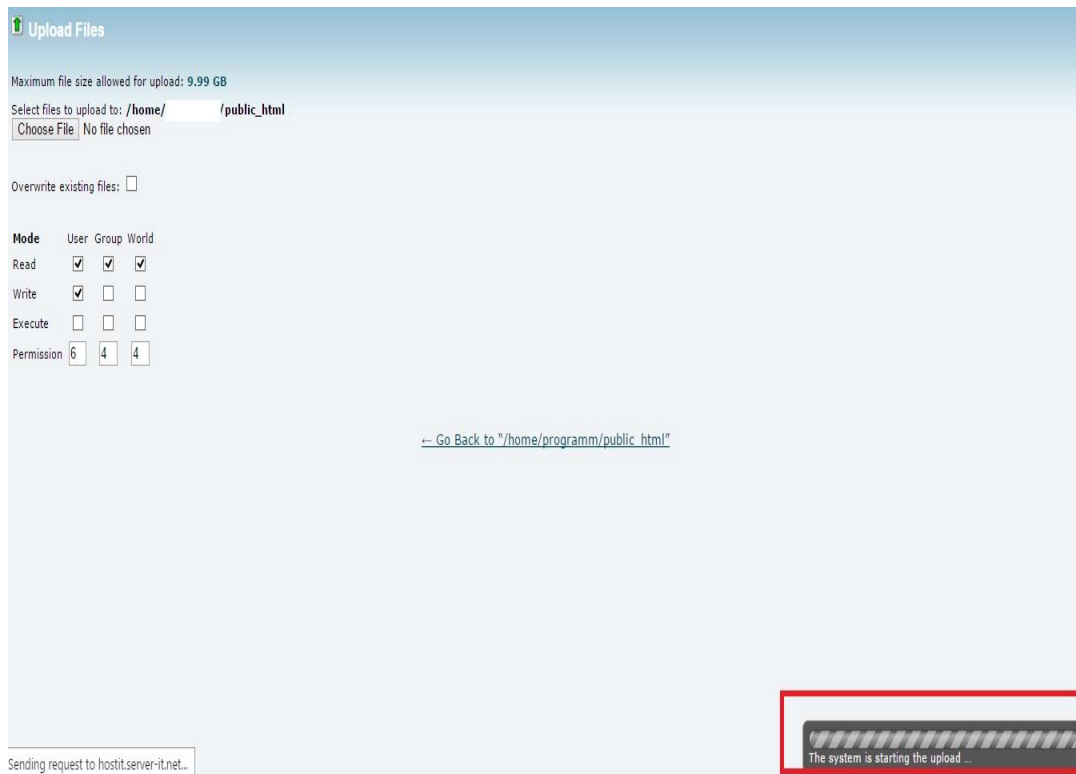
Upload Files

Maximum file size allowed for upload: 9.99 GB

Select files to upload to: /home/ /public_html
Choose File No file chosen

Overwrite existing files:

| Mode | User | Group | World |
|---|---|---|---|
| Read | ✓ | ✓ | ✓ |
| Write | ✓ | | |
| Execute | | | |
| Permission | 6 | 4 | 4 |

← Go Back to "/home/programm/public_html"

Sending request to hostit.server-it.net...

The system is starting the upload ...